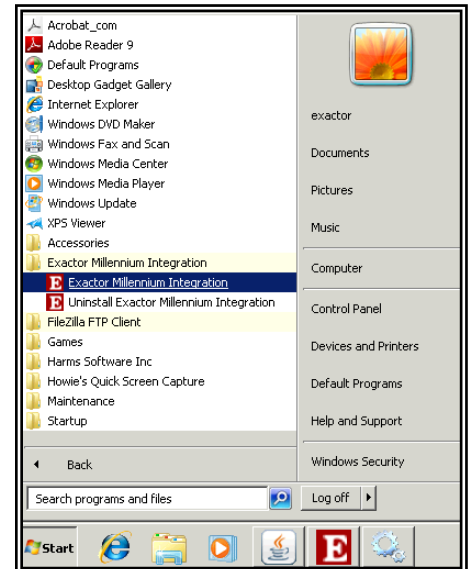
Acrobat_com
Adobe Reader 9
Default Programs
Desktop Gadget Gallery
Internet Explorer
Windows DVD Maker
Windows Fax and Scan
Windows Media Center
Windows Media Player
Windows Update
XPS Viewer
Accessories
Exactor Millennium Integration
Exactor Millennium Integration
Uninstall Exactor Millennium Integration
FileZilla FTP Client
Games
Harms Software Inc
Howie's Quick Screen Capture
Maintenance
Startup

Back

Search programs and files

exactor
Documents
Pictures
Music
Computer
Control Panel
Devices and Printers
Default Programs
Help and Support
Windows Security
Log off

Start